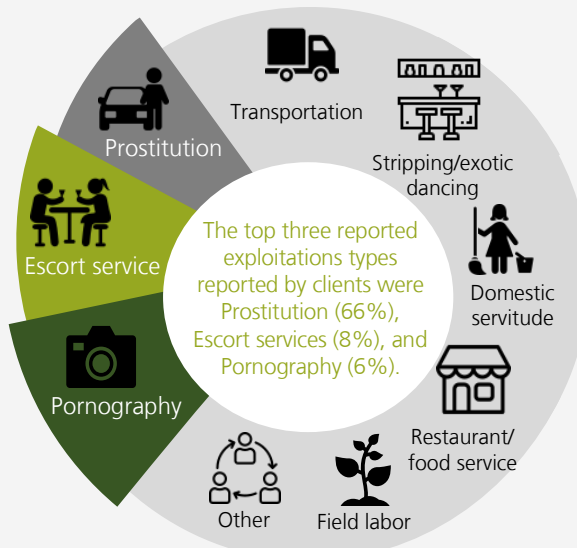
Prostitution

Escort service

Pornography

Transportation

Stripping/exotic dancing

Domestic servitude

Restaurant/ food service

Field labor

Other

The top three reported exploitations types reported by clients were Prostitution (66%), Escort services (8%), and Pornography (6%).